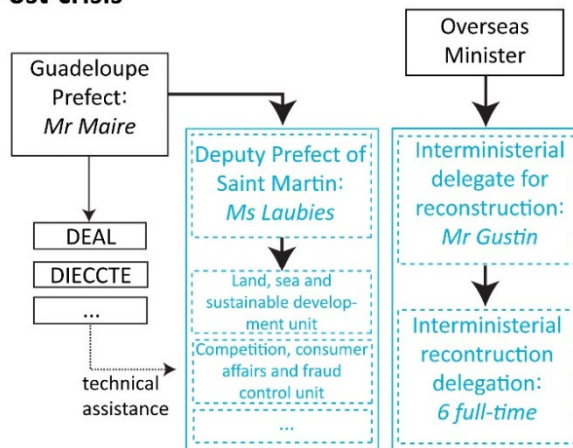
ost-crisis

Guadeloupe Prefect: *Mr Maire*

Overseas Minister

Deputy Prefect of Saint Martin: *Ms Laubies*

Interministerial delegate for reconstruction: *Mr Gustin*

DEAL

DIECCTE

...

Land, sea and sustainable development unit

Competition, consumer affairs and fraud control unit

...

technical assistance

Interministerial recontruction delegation: *6 full-time*